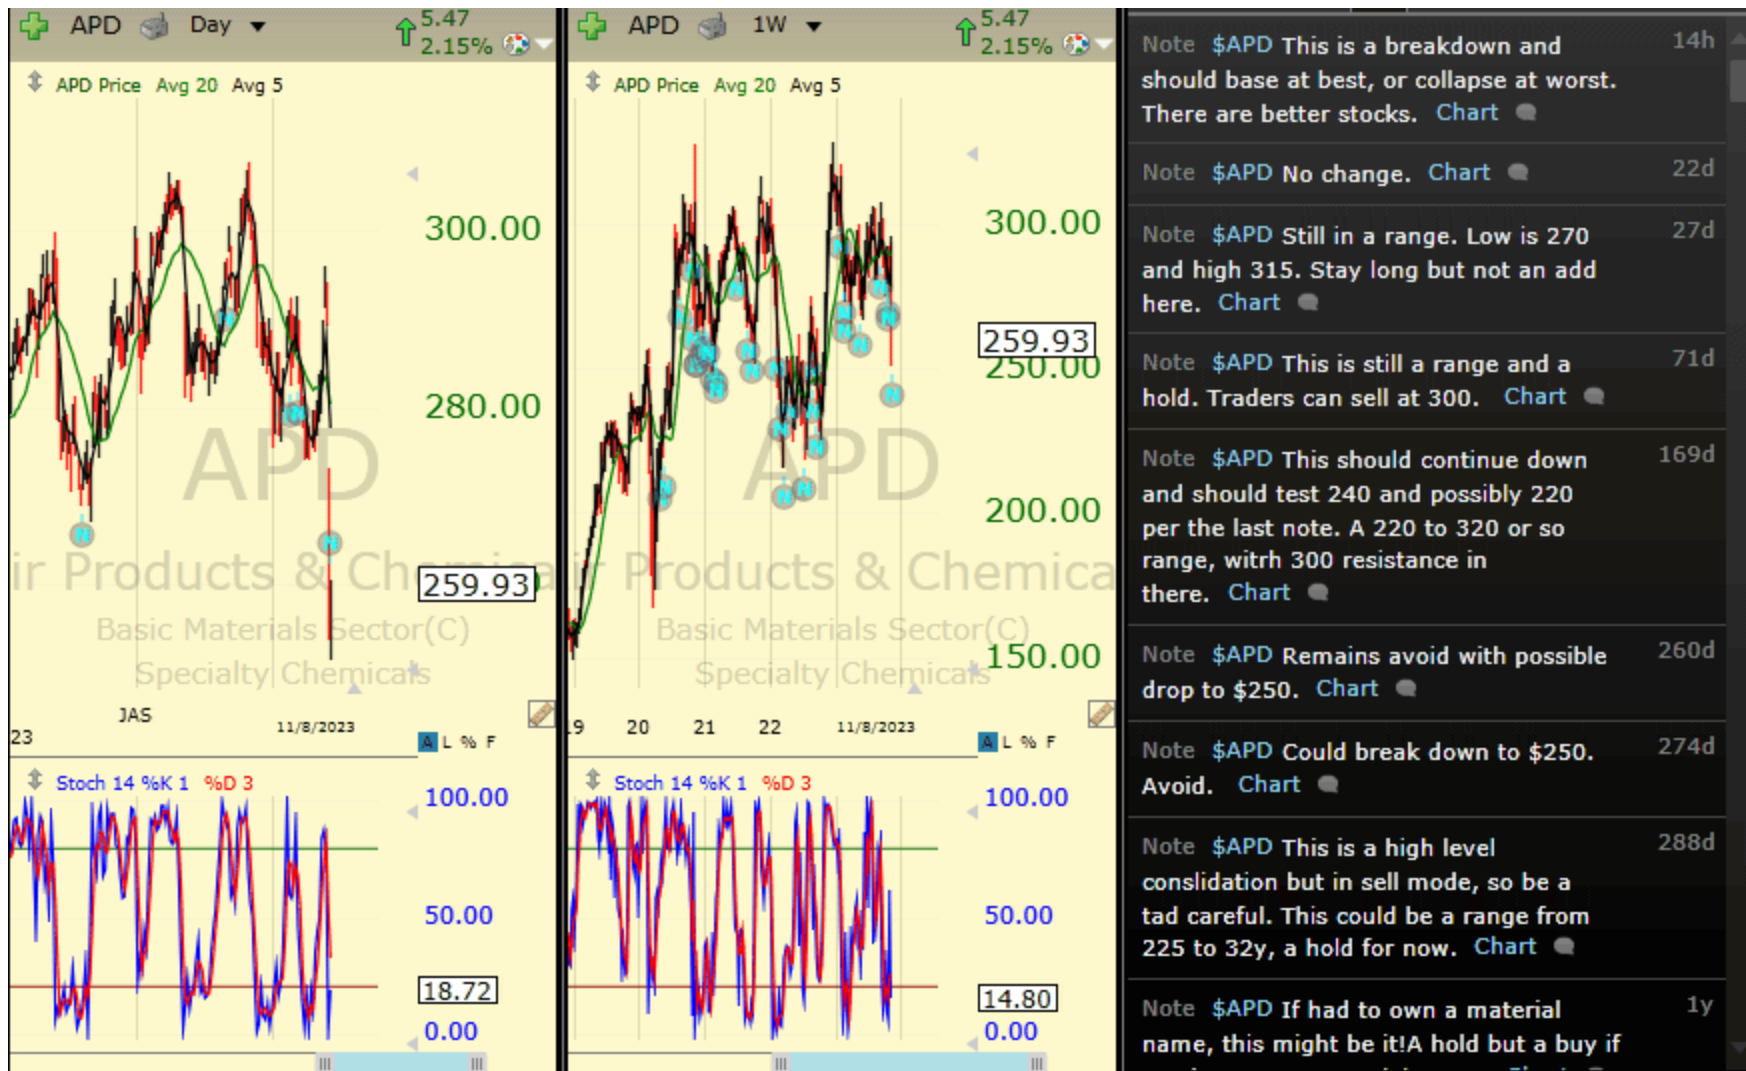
APD Day 5.47 2.15%

APD Price Avg 20 Avg 5

300.00

280.00

APD

ir Products & Chemical

259.93

Basic Materials Sector(C)

Specialty Chemicals

23 JAS 11/8/2023

A L % F

Stoch 14 %K 1 %D 3

100.00

50.00

18.72

0.00

APD 1W 5.47 2.15%

APD Price Avg 20 Avg 5

300.00

259.93

250.00

APD

200.00

ir Products & Chemica

Basic Materials Sector(C)

Specialty Chemicals

150.00

19 20 21 22 11/8/2023

A L % F

Stoch 14 %K 1 %D 3

100.00

50.00

14.80

0.00

Note $APD This is a breakdown and should base at best, or collapse at worst. There are better stocks. Chart 14h

Note $APD No change. Chart 22d

Note $APD Still in a range. Low is 270 and high 315. Stay long but not an add here. Chart 27d

Note $APD This is still a range and a hold. Traders can sell at 300. Chart 71d

Note $APD This should continue down and should test 240 and possibly 220 per the last note. A 220 to 320 or so range, witrh 300 resistance in there. Chart 169d

Note $APD Remains avoid with possible drop to $250. Chart 260d

Note $APD Could break down to $250. Avoid. Chart 274d

Note $APD This is a high level conslidation but in sell mode, so be a tad careful. This could be a range from 225 to 32y, a hold for now. Chart 288d

Note $APD If had to own a material name, this might be it!A hold but a buy if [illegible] 1y